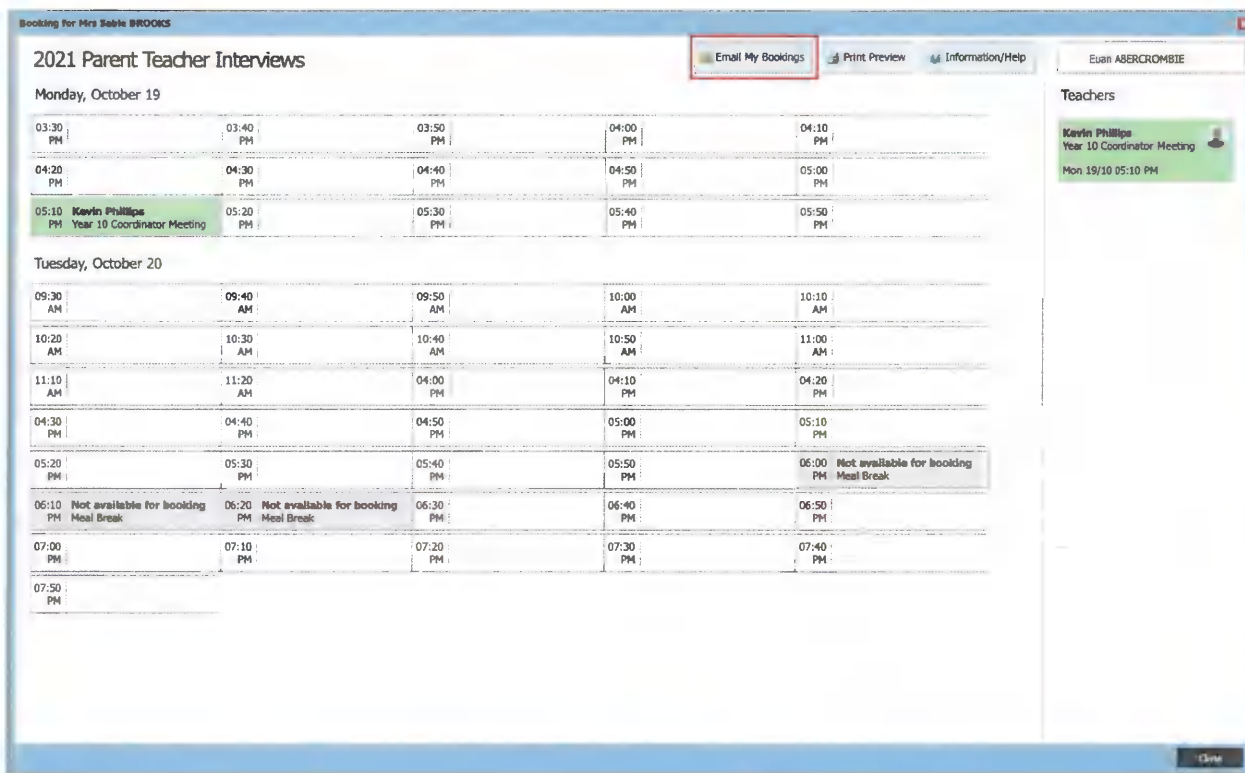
Booking for Mrs Sable BROOKS

2021 Parent Teacher Interviews

Email My Bookings | Print Preview | Information/Help

Euan ABERCROMBIE

Monday, October 19

03:30 PM | 03:40 PM | 03:50 PM | 04:00 PM | 04:10 PM

04:20 PM | 04:30 PM | 04:40 PM | 04:50 PM | 05:00 PM

05:10 PM Kevin Phillips Year 10 Coordinator Meeting | 05:20 PM | 05:30 PM | 05:40 PM | 05:50 PM

Tuesday, October 20

09:30 AM | 09:40 AM | 09:50 AM | 10:00 AM | 10:10 AM

10:20 AM | 10:30 AM | 10:40 AM | 10:50 AM | 11:00 AM

11:10 AM | 11:20 AM | 04:00 PM | 04:10 PM | 04:20 PM

04:30 PM | 04:40 PM | 04:50 PM | 05:00 PM | 05:10 PM

05:20 PM | 05:30 PM | 05:40 PM | 05:50 PM | 06:00 PM Not available for booking Meal Break

06:10 PM Not available for booking Meal Break | 06:20 PM Not available for booking Meal Break | 06:30 PM | 06:40 PM | 06:50 PM

07:00 PM | 07:10 PM | 07:20 PM | 07:30 PM | 07:40 PM

07:50 PM

Teachers

Kevin Phillips
Year 10 Coordinator Meeting
Mon 19/10 05:10 PM

Close